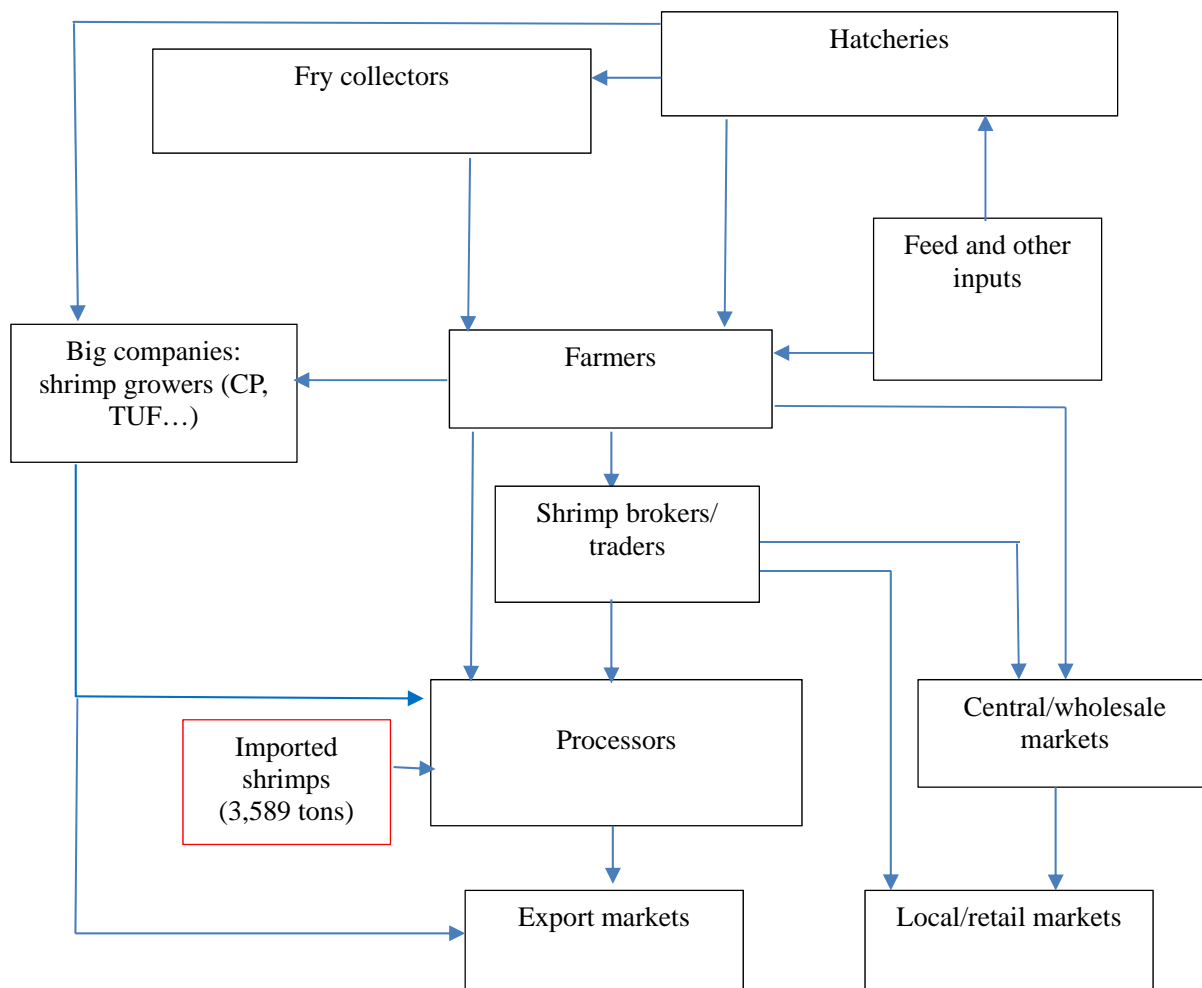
Hatcheries

Fry collectors

Feed and other inputs

Big companies: shrimp growers (CP, TUF…)

Farmers

Shrimp brokers/ traders

Central/wholesale markets

Imported shrimps (3,589 tons)

Processors

Export markets

Local/retail markets